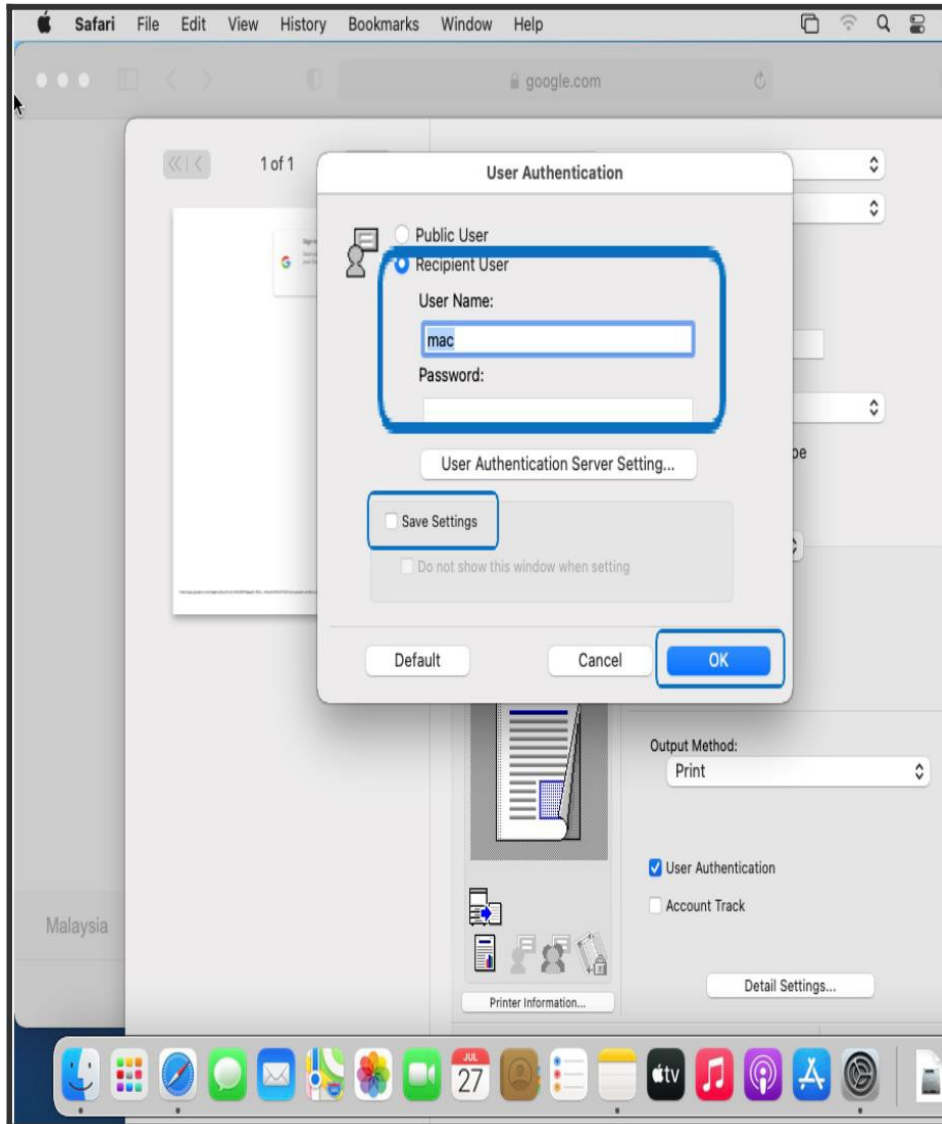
Safari File Edit View History Bookmarks Window Help

google.com

1 of 1

User Authentication

Public User

Recipient User

User Name:

mac

Password:

User Authentication Server Setting...

pe

Save Settings

Do not show this window when setting

Default

Cancel

OK

Output Method:

Print

User Authentication

Account Track

Malaysia

Printer Information...

Detail Settings...

JUL

27

tv